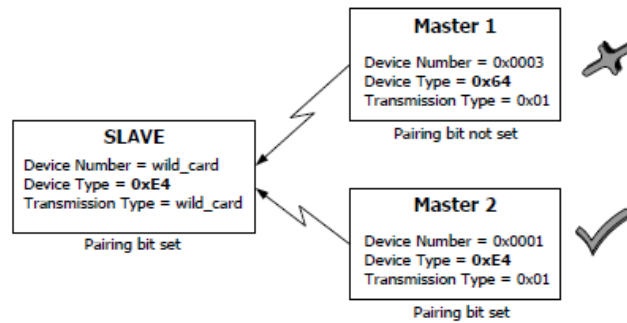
Master 1

Device Number = 0x0003
Device Type = **0x64**
Transmission Type = 0x01

Pairing bit not set

SLAVE

Device Number = wild_card
Device Type = **0xE4**
Transmission Type = wild_card

Pairing bit set

Master 2

Device Number = 0x0001
Device Type = **0xE4**
Transmission Type = 0x01

Pairing bit set